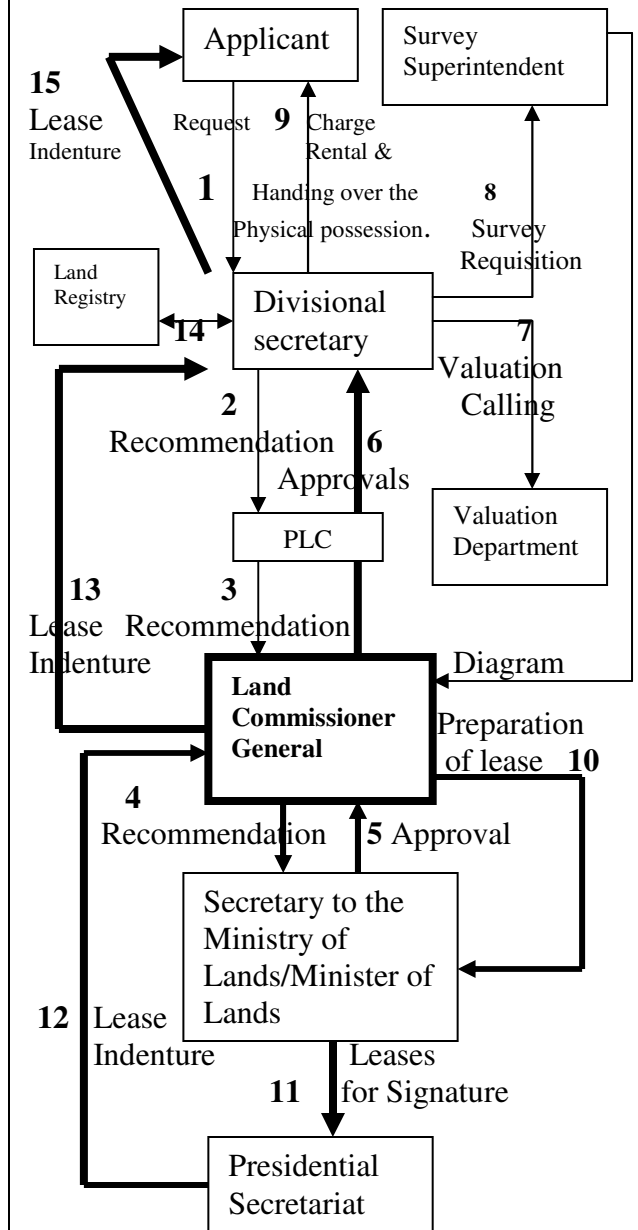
Applicant

Survey Superintendent

15 Lease Indenture

Request 9 Charge Rental &

1

Handing over the Physical possession.

8 Survey Requisition

Land Registry

14

Divisional secretary

7 Valuation Calling

2 Recommendation

6 Approvals

PLC

Valuation Department

13 Lease Indenture

3 Recommendation

Diagram

Land Commissioner General

Preparation of lease 10

4 Recommendation

5 Approval

Secretary to the Ministry of Lands/Minister of Lands

12 Lease Indenture

Leases for Signature

11

Presidential Secretariat